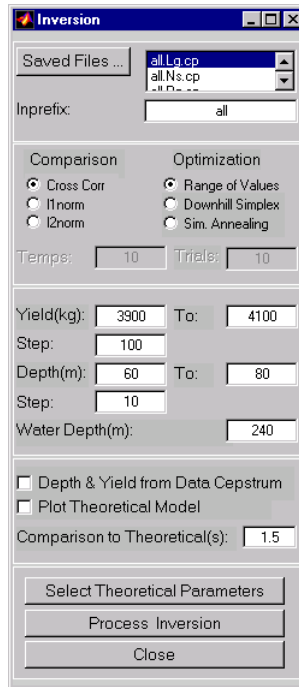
Inversion

Saved Files ...

all.Lg.cp
all.Ns.cp

Inprefix: all

Comparison
Cross Corr
l1norm
l2norm

Optimization
Range of Values
Downhill Simplex
Sim. Annealing

Temps: 10
Trials: 10

Yield(kg): 3900 To: 4100
Step: 100
Depth(m): 60 To: 80
Step: 10
Water Depth(m): 240

Depth & Yield from Data Cepstrum
Plot Theoretical Model
Comparison to Theoretical(s): 1.5

Select Theoretical Parameters
Process Inversion
Close